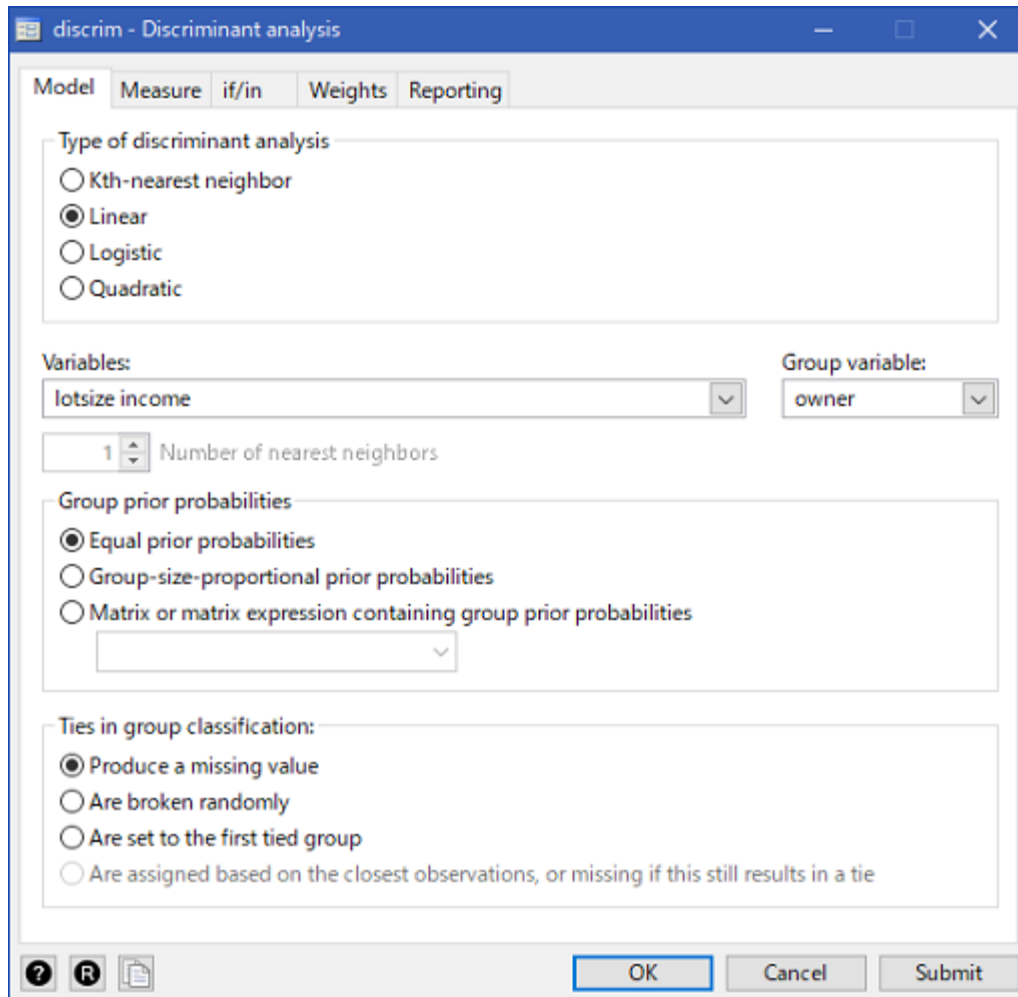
discrim - Discriminant analysis

Model | Measure | if/in | Weights | Reporting

Type of discriminant analysis
Kth-nearest neighbor
Linear
Logistic
Quadratic

Variables:
lotsize income

Group variable:
owner

1 Number of nearest neighbors

Group prior probabilities
Equal prior probabilities
Group-size-proportional prior probabilities
Matrix or matrix expression containing group prior probabilities

Ties in group classification:
Produce a missing value
Are broken randomly
Are set to the first tied group
Are assigned based on the closest observations, or missing if this still results in a tie

? R

OK | Cancel | Submit